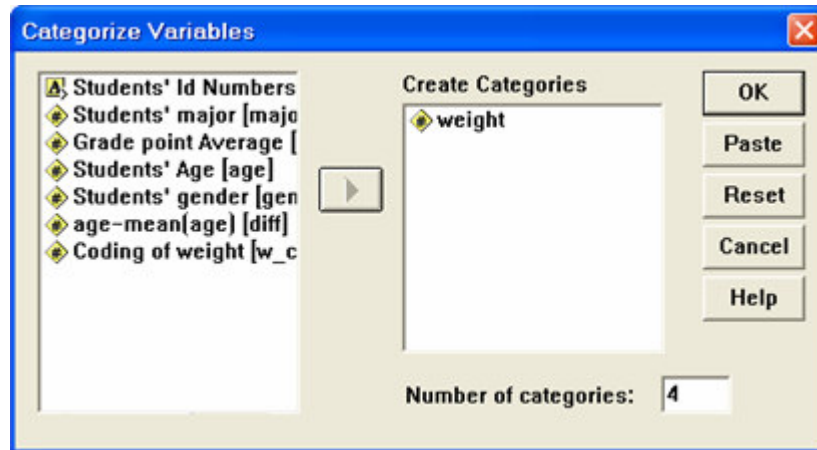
Categorize Variables

Students' Id Numbers
Students' major [majo
Grade point Average [
Students' Age [age]
Students' gender [gen
age-mean(age) [diff]
Coding of weight [w_c

Create Categories
weight

OK
Paste
Reset
Cancel
Help

Number of categories: 4